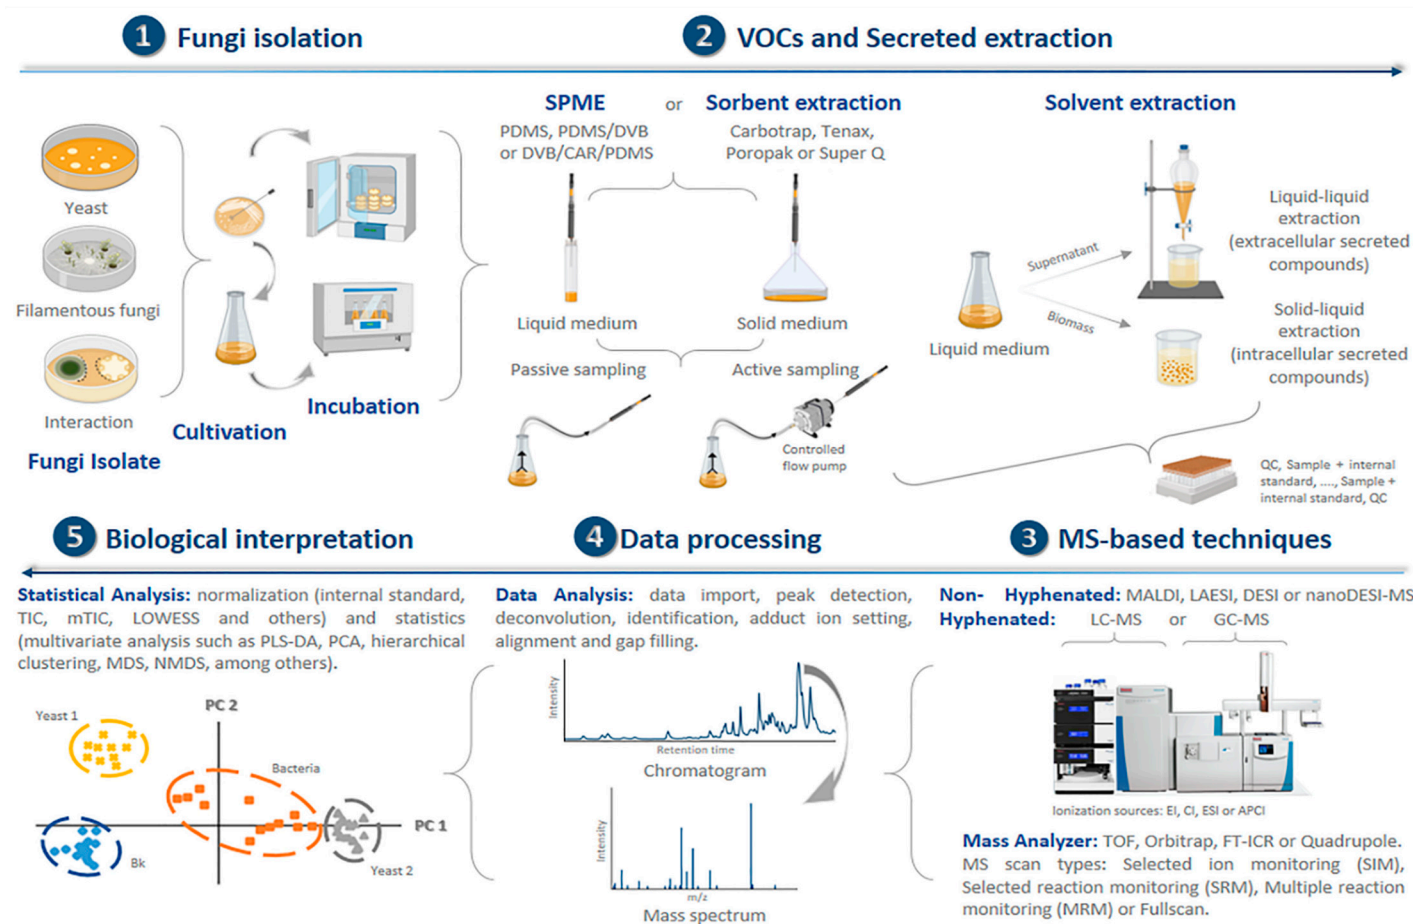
1 Fungi isolation

2 VOCs and Secreted extraction

Yeast

Filamentous fungi

Interaction

Fungi Isolate

Cultivation

Incubation

SPME or Sorbent extraction

PDMS, PDMS/DVB or DVB/CAR/PDMS

Carbotrap, Tenax, Poropak or Super Q

Liquid medium

Solid medium

Passive sampling

Active sampling

Controlled flow pump

Solvent extraction

Supernatant

Biomass

Liquid medium

Liquid-liquid extraction (extracellular secreted compounds)

Solid-liquid extraction (intracellular secreted compounds)

QC, Sample + internal standard, ...., Sample + internal standard, QC

5 Biological interpretation

4 Data processing

3 MS-based techniques

Statistical Analysis: normalization (internal standard, TIC, mTIC, LOWESS and others) and statistics (multivariate analysis such as PLS-DA, PCA, hierarchical clustering, MDS, NMDS, among others).

Yeast 1

PC 2

Bacteria

PC 1

Bk

Yeast 2

Data Analysis: data import, peak detection, deconvolution, identification, adduct ion setting, alignment and gap filling.

Intensity

Retention time

Chromatogram

Intensity

m/z

Mass spectrum

Non- Hyphenated: MALDI, LAESI, DESI or nanoDESI-MS

Hyphenated: LC-MS or GC-MS

Ionization sources: EI, CI, ESI or APCI

Mass Analyzer: TOF, Orbitrap, FT-ICR or Quadrupole. MS scan types: Selected ion monitoring (SIM), Selected reaction monitoring (SRM), Multiple reaction monitoring (MRM) or Fullscan.